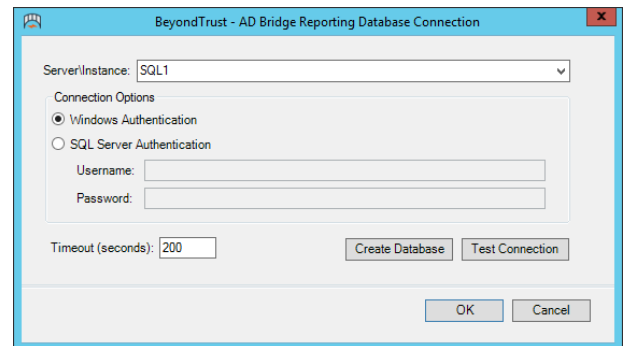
BeyondTrust - AD Bridge Reporting Database Connection

Server\Instance: SQL1

Connection Options

Windows Authentication

SQL Server Authentication

Username:

Password:

Timeout (seconds): 200

Create Database

Test Connection

OK

Cancel